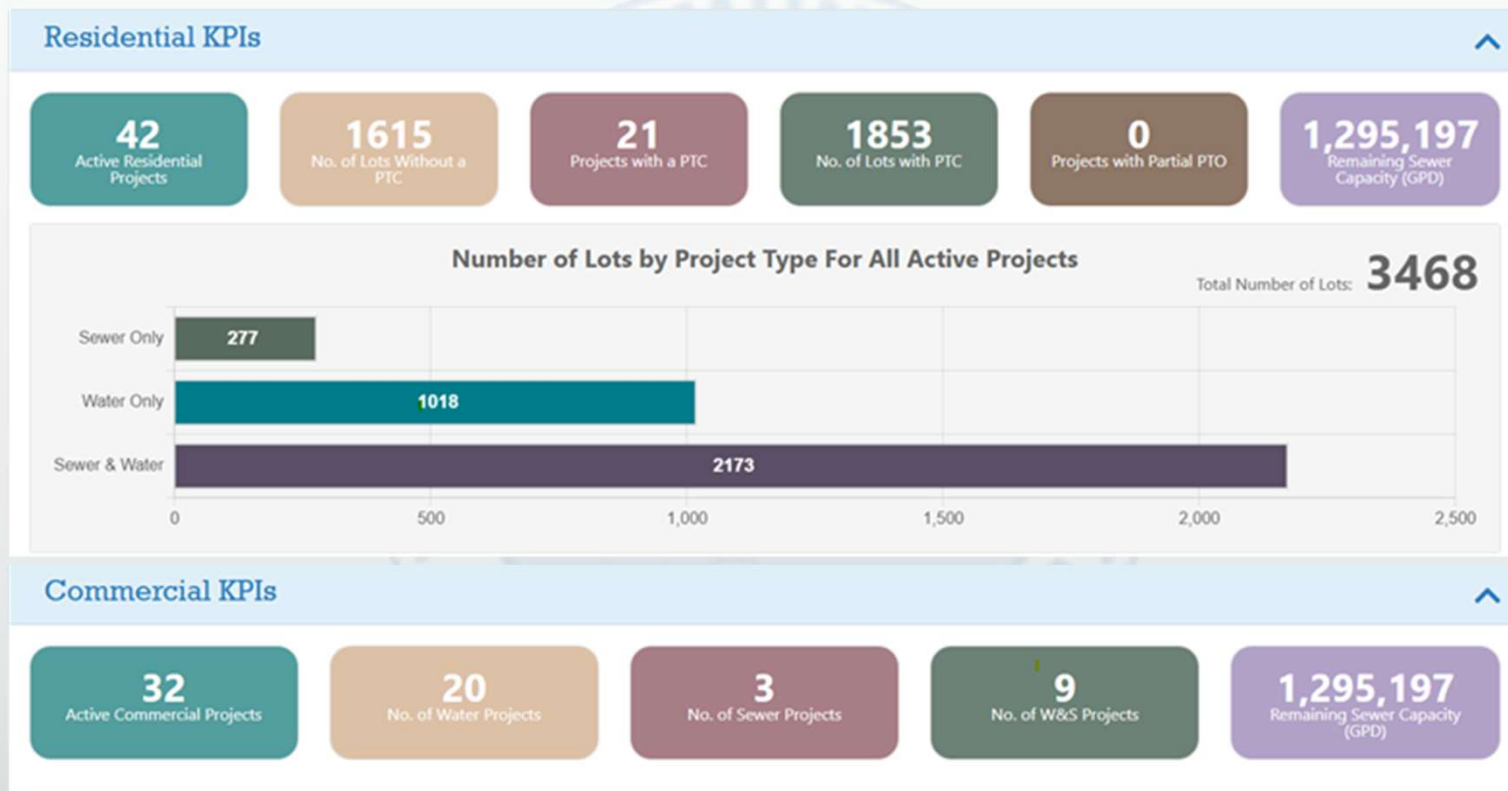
Residential KPIs

42
Active Residential Projects

1615
No. of Lots Without a PTC

21
Projects with a PTC

1853
No. of Lots with PTC

0
Projects with Partial PTO

1,295,197
Remaining Sewer Capacity (GPD)

Number of Lots by Project Type For All Active Projects

Total Number of Lots: 3468

Sewer Only 277
Water Only 1018
Sewer & Water 2173

0 500 1,000 1,500 2,000 2,500

Commercial KPIs

32
Active Commercial Projects

20
No. of Water Projects

3
No. of Sewer Projects

9
No. of W&S Projects

1,295,197
Remaining Sewer Capacity (GPD)